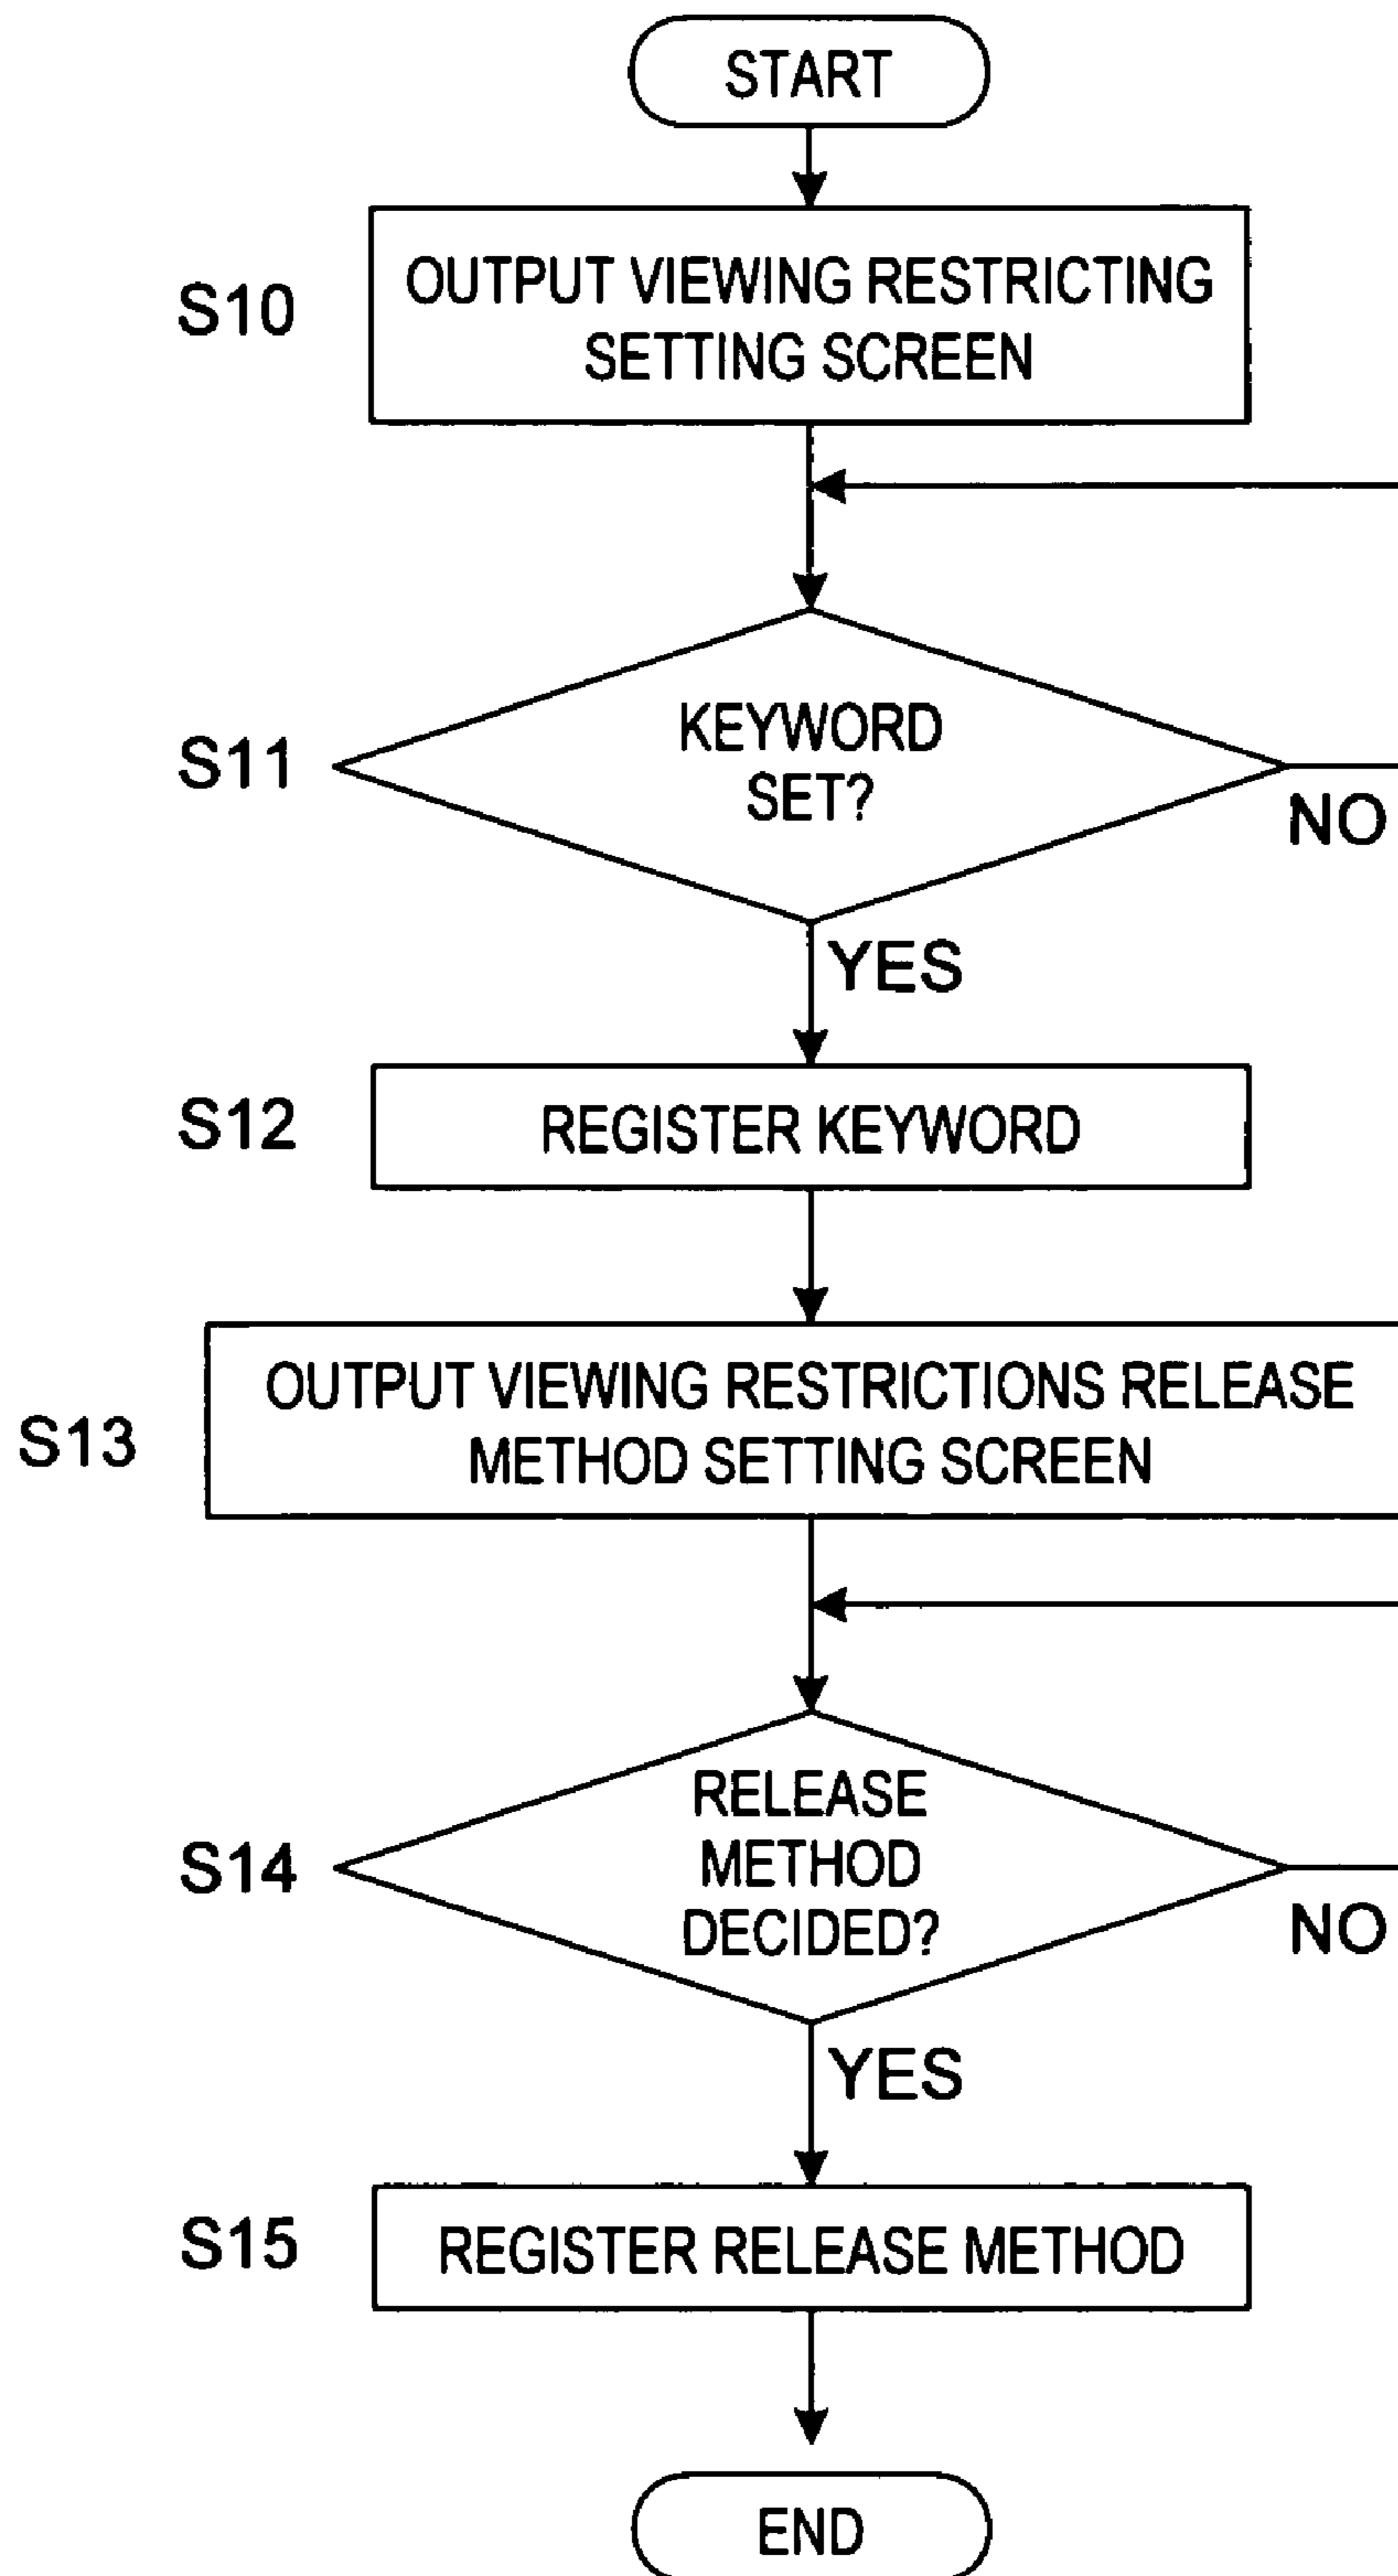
START

S10 OUTPUT VIEWING RESTRICTING SETTING SCREEN

S11 KEYWORD SET?

NO

YES

S12 REGISTER KEYWORD

S13 OUTPUT VIEWING RESTRICTIONS RELEASE METHOD SETTING SCREEN

S14 RELEASE METHOD DECIDED?

NO

YES

S15 REGISTER RELEASE METHOD

END